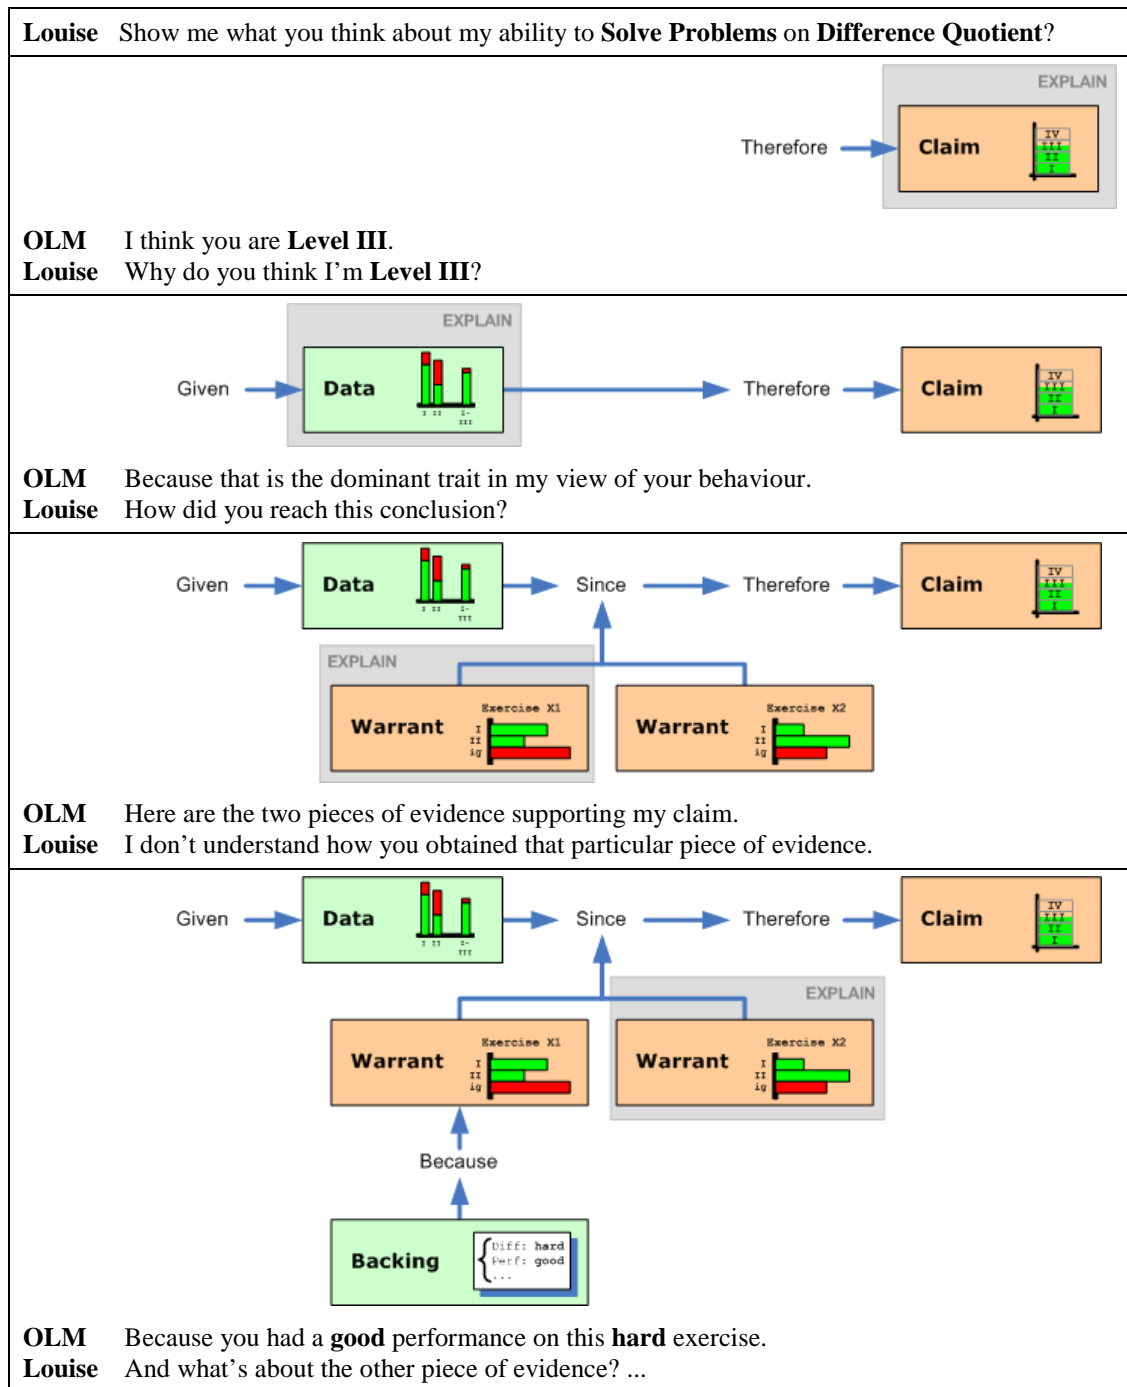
**Louise** Show me what you think about my ability to **Solve Problems** on **Difference Quotient**?

EXPLAIN

Therefore → Claim IV III II I

**OLM** I think you are **Level III**.
**Louise** Why do you think I'm **Level III**?

EXPLAIN

Given → Data I II I-III → Therefore → Claim IV III II I

**OLM** Because that is the dominant trait in my view of your behaviour.
**Louise** How did you reach this conclusion?

Given → Data I II I-III → Since → Therefore → Claim IV III II I

EXPLAIN

Warrant Exercise X1 I II ig

Warrant Exercise X2 I II ig

**OLM** Here are the two pieces of evidence supporting my claim.
**Louise** I don't understand how you obtained that particular piece of evidence.

Given → Data I II I-III → Since → Therefore → Claim IV III II I

EXPLAIN

Warrant Exercise X1 I II ig

Warrant Exercise X2 I II ig

Because

Backing Diff: hard Perf: good ...

**OLM** Because you had a **good** performance on this **hard** exercise.
**Louise** And what's about the other piece of evidence? ...